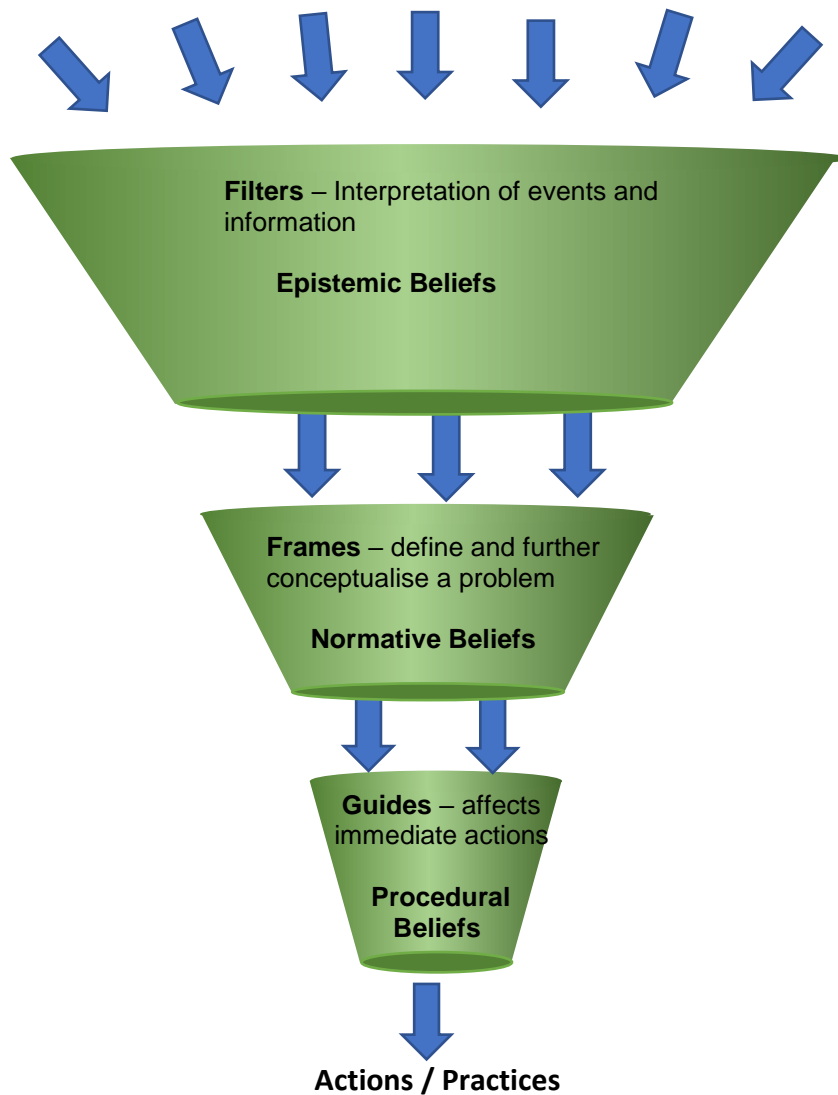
**Filters** – Interpretation of events and information

**Epistemic Beliefs**

**Frames** – define and further conceptualise a problem

**Normative Beliefs**

**Guides** – affects immediate actions

**Procedural Beliefs**

**Actions / Practices**